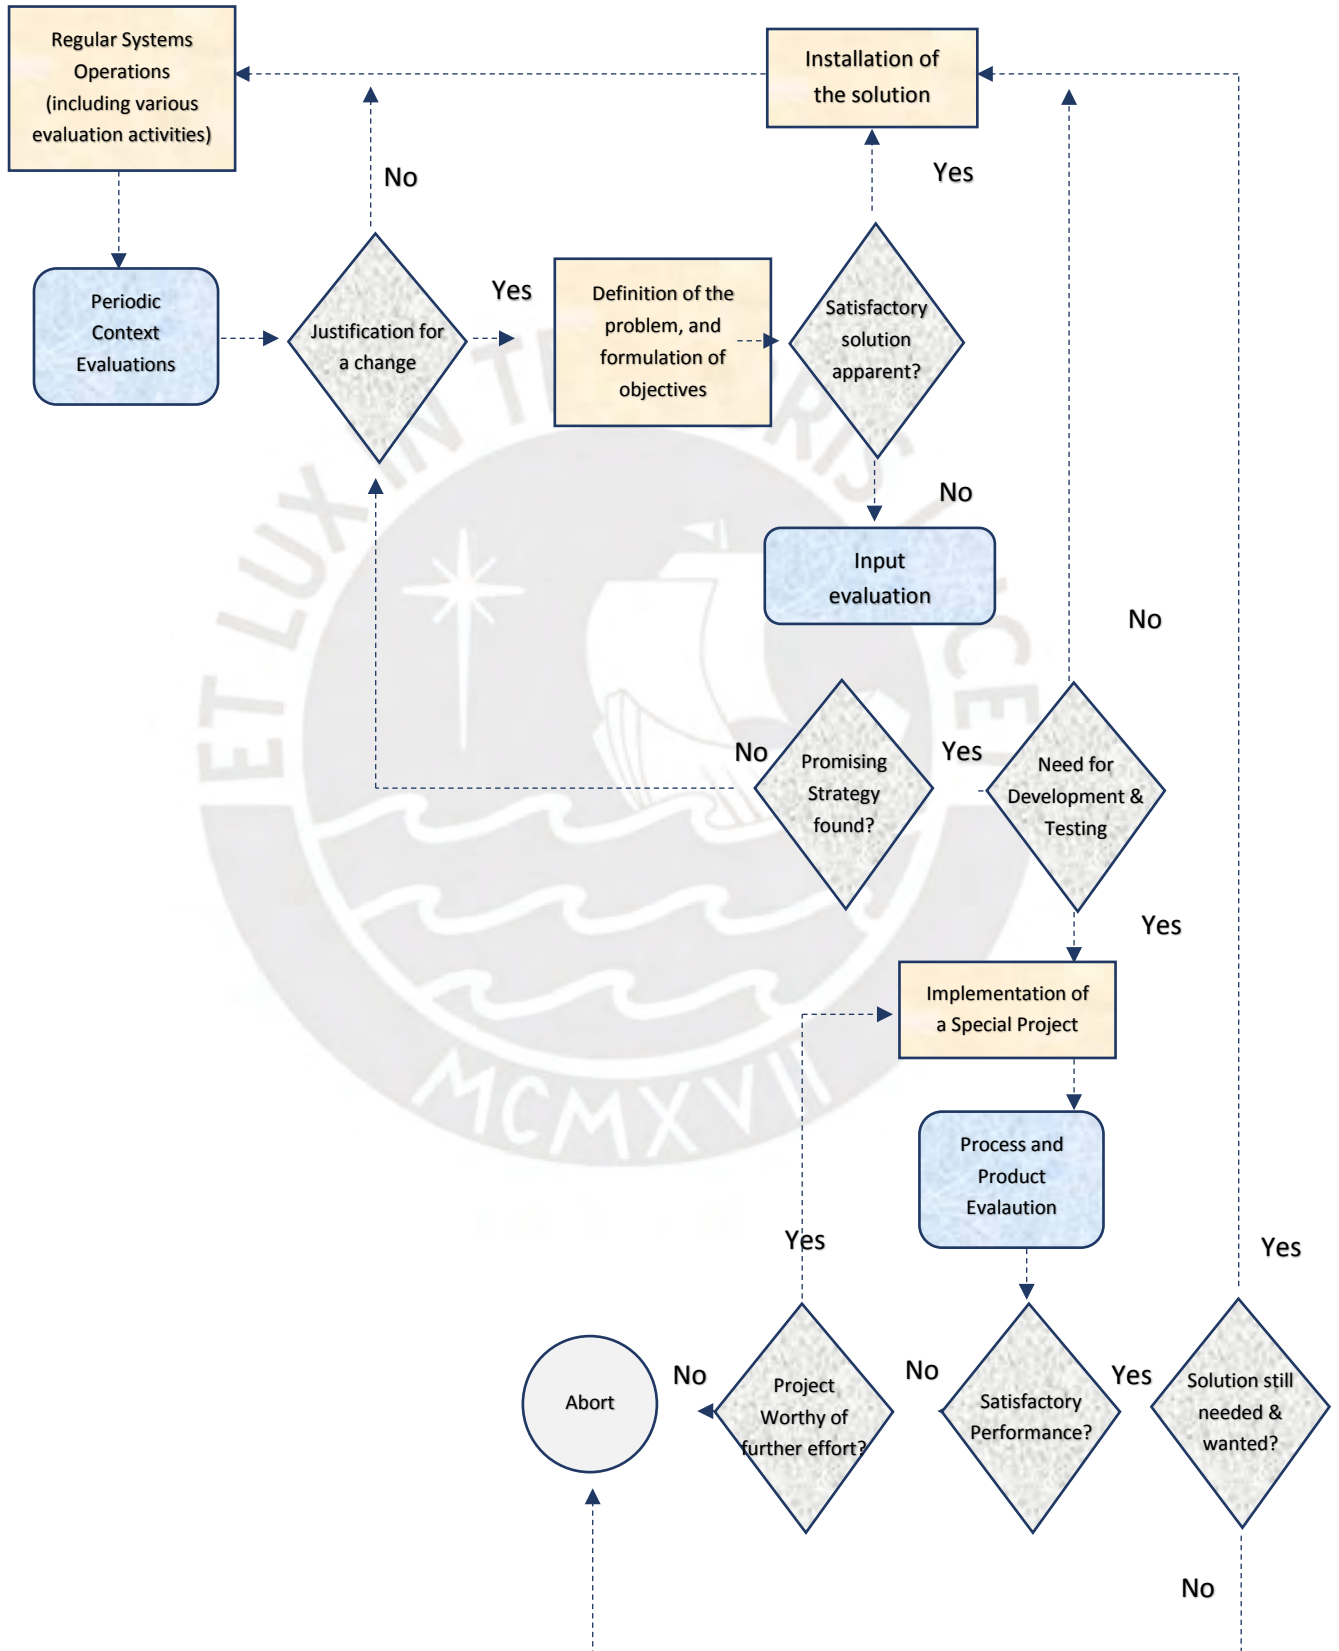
Regular Systems Operations (including various evaluation activities)

Installation of the solution

No

Yes

Periodic Context Evaluations

Justification for a change

Yes

Definition of the problem, and formulation of objectives

Satisfactory solution apparent?

No

Input evaluation

No

No

Promising Strategy found?

Yes

Need for Development & Testing

Yes

Implementation of a Special Project

Process and Product Evalaution

Yes

Yes

Abort

No

Project Worthy of further effort?

No

Satisfactory Performance?

Yes

Solution still needed & wanted?

No

ET LUX IN TENEBRIS LUCET

MCMXVII